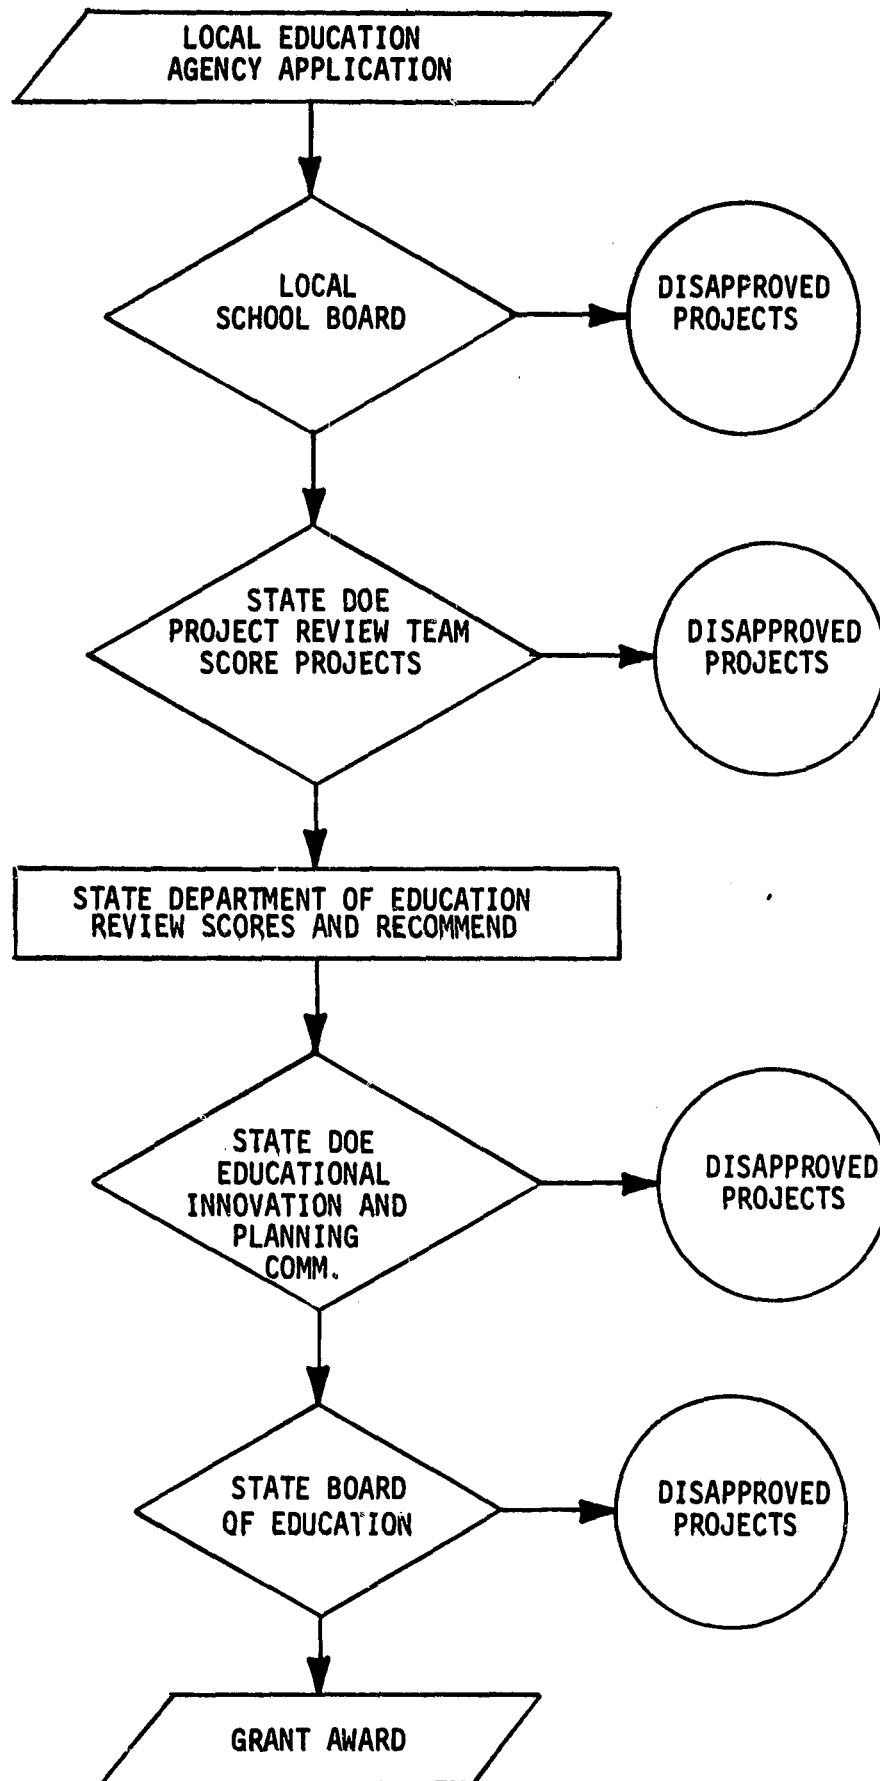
LOCAL EDUCATION AGENCY APPLICATION

LOCAL SCHOOL BOARD

DISAPPROVED PROJECTS

STATE DOE PROJECT REVIEW TEAM SCORE PROJECTS

DISAPPROVED PROJECTS

STATE DEPARTMENT OF EDUCATION REVIEW SCORES AND RECOMMEND

STATE DOE EDUCATIONAL INNOVATION AND PLANNING COMM.

DISAPPROVED PROJECTS

STATE BOARD OF EDUCATION

DISAPPROVED PROJECTS

GRANT AWARD